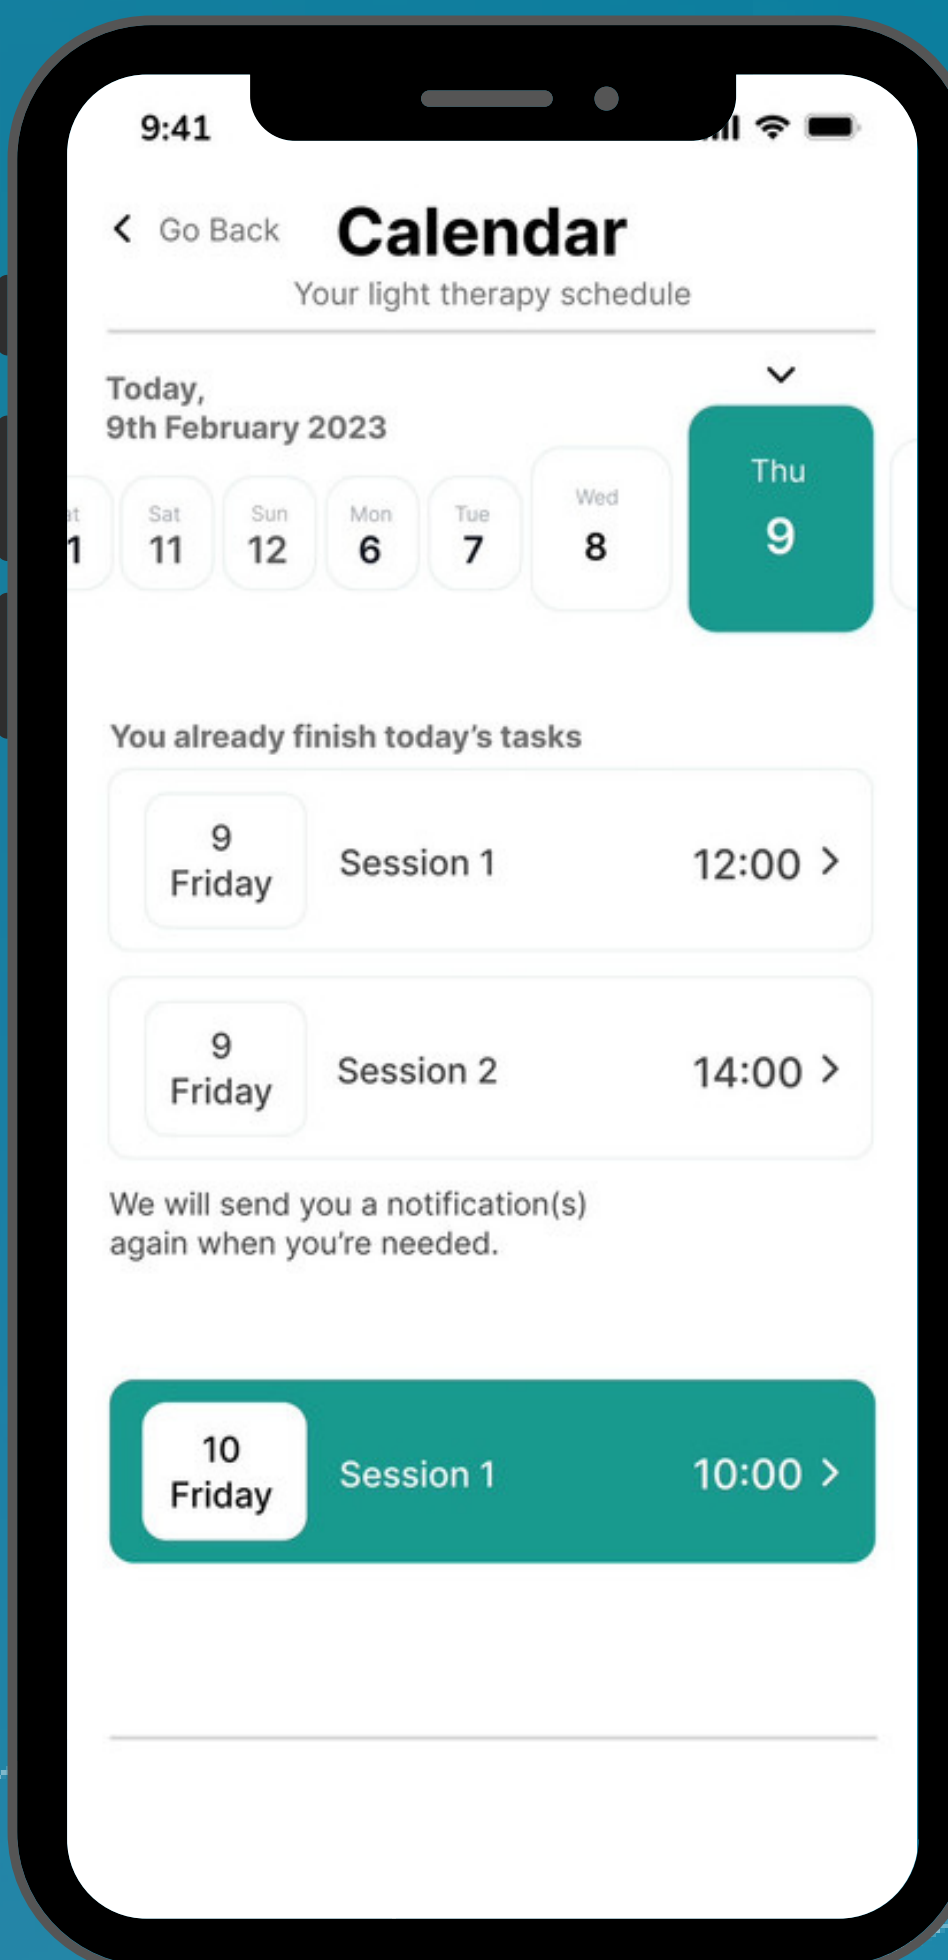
9:41

Go Back

Calendar

Your light therapy schedule

Today,
9th February 2023

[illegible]t 1 | Sat 11 | Sun 12 | Mon 6 | Tue 7 | Wed 8 | Thu 9

You already finish today's tasks

9 Friday | Session 1 | 12:00

9 Friday | Session 2 | 14:00

We will send you a notification(s) again when you're needed.

10 Friday | Session 1 | 10:00